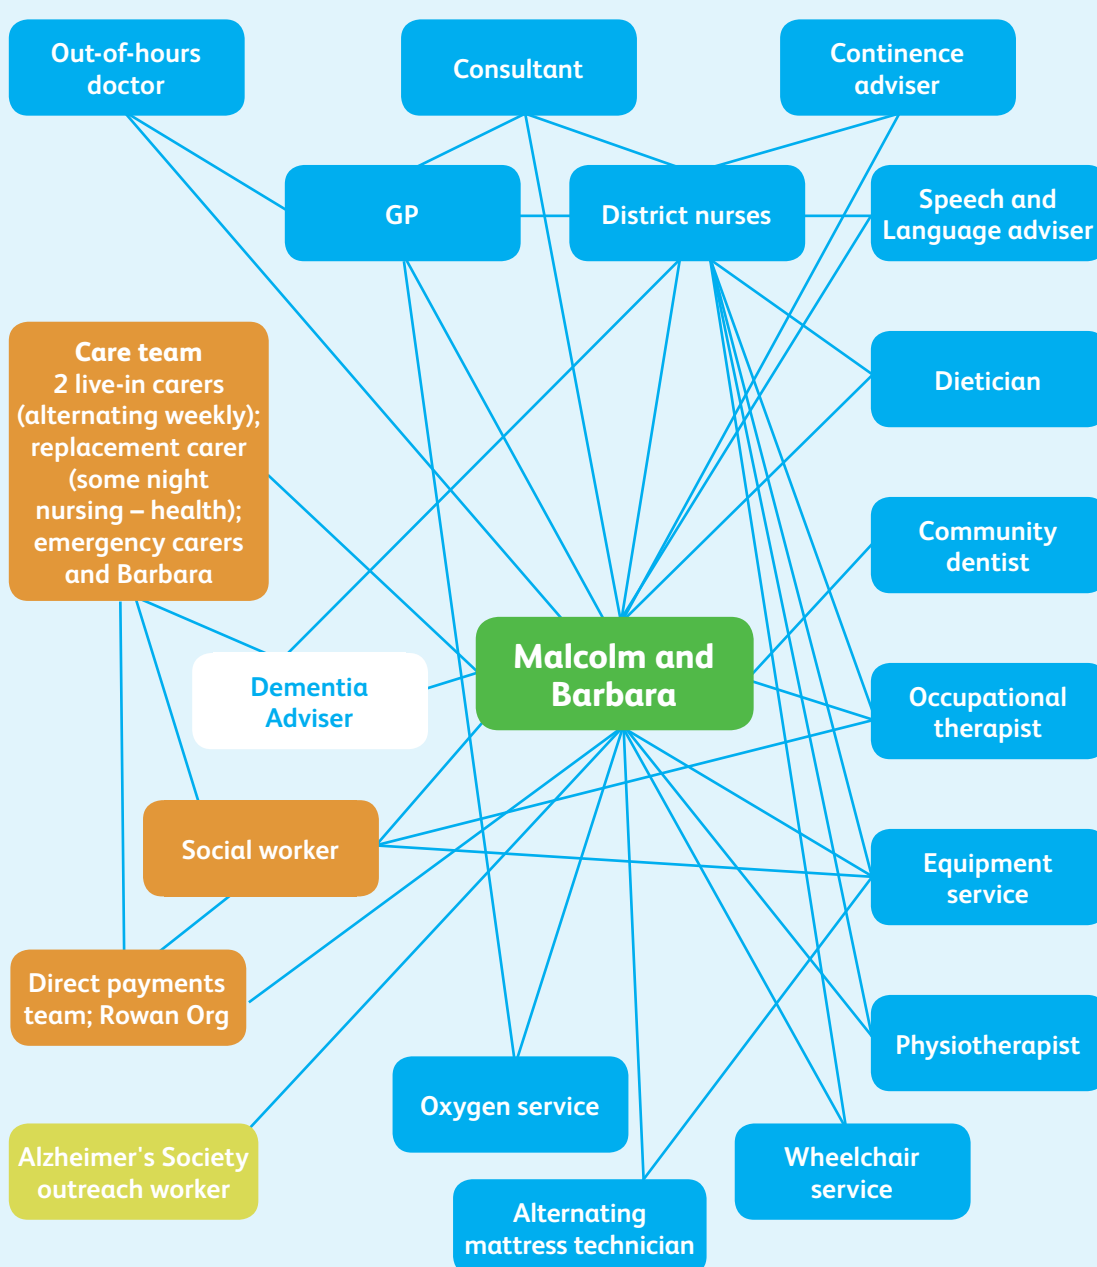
Out-of-hours doctor

Consultant

Continence adviser

GP

District nurses

Speech and Language adviser

Care team
2 live-in carers (alternating weekly); replacement carer (some night nursing – health); emergency carers and Barbara

Dietician

Community dentist

Dementia Adviser

Malcolm and Barbara

Occupational therapist

Social worker

Equipment service

Direct payments team; Rowan Org

Physiotherapist

Oxygen service

Alzheimer's Society outreach worker

Wheelchair service

Alternating mattress technician